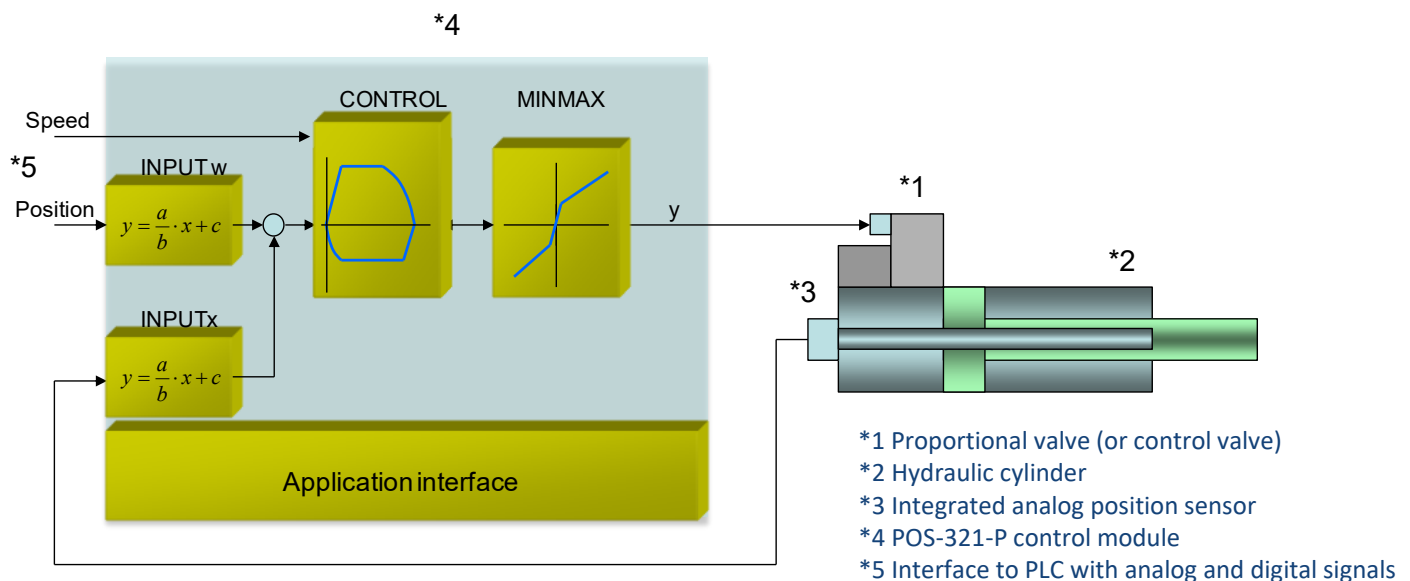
*4

Speed

CONTROL

MINMAX

*5

INPUT w

Position

$y = \frac{a}{b} \cdot x + c$

y

*1

*2

*3

INPUTx

$y = \frac{a}{b} \cdot x + c$

Application interface

*1 Proportional valve (or control valve)
*2 Hydraulic cylinder
*3 Integrated analog position sensor
*4 POS-321-P control module
*5 Interface to PLC with analog and digital signals